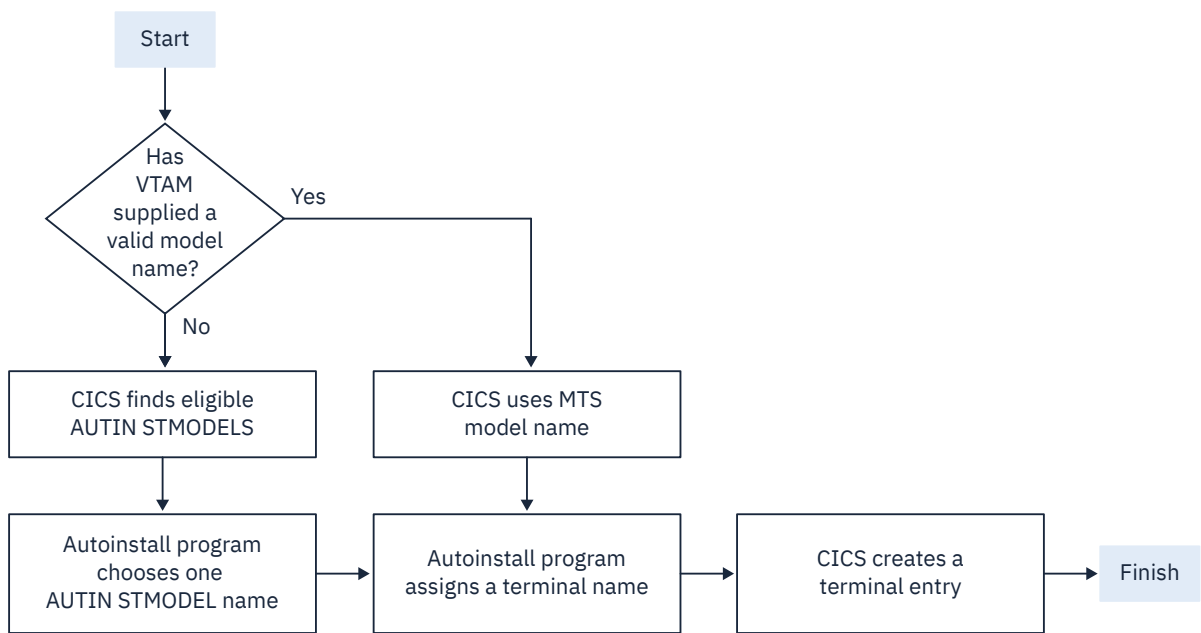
Start

Has VTAM supplied a valid model name?

Yes

No

CICS finds eligible AUTIN STMODELS

CICS uses MTS model name

Autoinstall program chooses one AUTIN STMODEL name

Autoinstall program assigns a terminal name

CICS creates a terminal entry

Finish